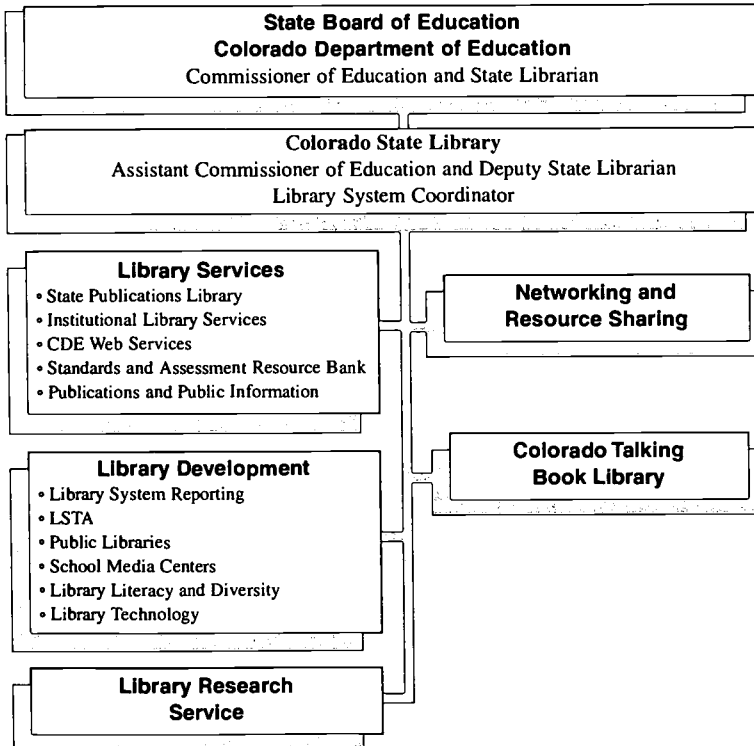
State Board of Education
Colorado Department of Education
Commissioner of Education and State Librarian

Colorado State Library
Assistant Commissioner of Education and Deputy State Librarian
Library System Coordinator

Library Services
• State Publications Library
• Institutional Library Services
• CDE Web Services
• Standards and Assessment Resource Bank
• Publications and Public Information

Networking and Resource Sharing

Colorado Talking Book Library

Library Development
• Library System Reporting
• LSTA
• Public Libraries
• School Media Centers
• Library Literacy and Diversity
• Library Technology

Library Research Service